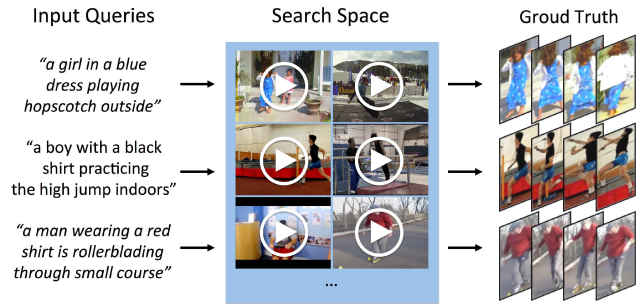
Input Queries

Search Space

Groud Truth

"a girl in a blue dress playing hopscotch outside"

"a boy with a black shirt practicing the high jump indoors"

"a man wearing a red shirt is rollerblading through small course"

...